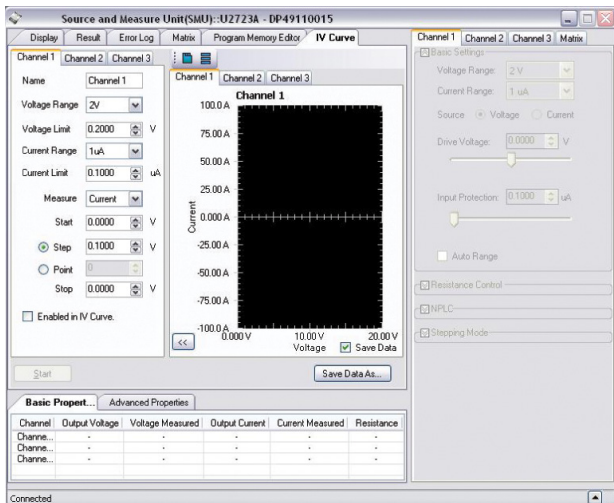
Source and Measure Unit(SMU)::U2723A - DP49110015

Display | Result | Error Log | Matrix | Program Memory Editor | IV Curve

Channel 1 | Channel 2 | Channel 3

Name Channel 1
Voltage Range 2V
Voltage Limit 0.2000 V
Current Range 1uA
Current Limit 0.1000 uA
Measure Current
Start 0.0000 V
Step 0.1000 V
Point 0
Stop 0.0000 V
Enabled in IV Curve.

Start

Channel 1 | Channel 2 | Channel 3

Channel 1

100.0 A
75.00 A
50.00 A
25.00 A
0.000 A
-25.00 A
-50.00 A
-75.00 A
-100.0 A
Current
0.000 V
10.00 V
20.00 V
Voltage
<<
Save Data

Save Data As...

Basic Propert... | Advanced Properties

| Channel | Output Voltage | Voltage Measured | Output Current | Current Measured | Resistance |
|---|---|---|---|---|---|
| Channe... | - | - | - | - | - |
| Channe... | - | - | - | - | - |
| Channe... | - | - | - | - | - |

Channel 1 | Channel 2 | Channel 3 | Matrix

Basic Settings
Voltage Range: 2 V
Current Range: 1 uA
Source Voltage Current
Drive Voltage: 0.0000 V
Input Protection: 0.1000 uA
Auto Range

Resistance Control
NPLC
Stepping Mode

Connected